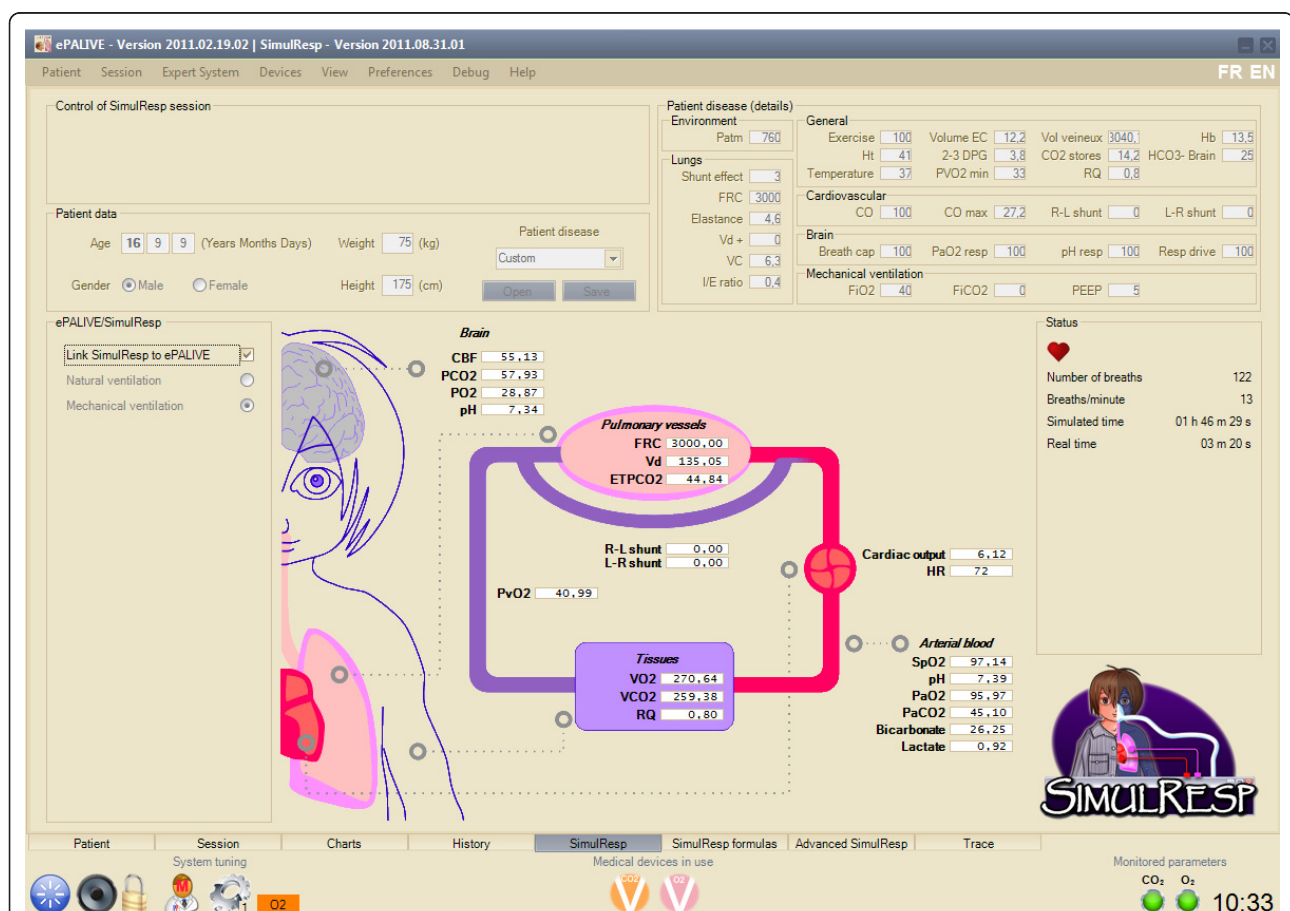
ePALIVE - Version 2011.02.19.02 | SimulResp - Version 2011.08.31.01

Patient Session Expert System Devices View Preferences Debug Help

FR EN

Control of SimulResp session

Patient data

Age 16 9 9 (Years Months Days) Weight 75 (kg)

Gender Male Female Height 175 (cm)

Patient disease

Custom

Open Save

Patient disease (details)

Environment

Patm 760

Lungs

Shunt effect 3

FRC 3000

Elastance 4,6

Vd + 0

VC 6,3

I/E ratio 0,4

General

Exercise 100 Volume EC 12,2 Vol veineux 3040, Hb 13,5

Ht 41 2-3 DPG 3,8 CO2 stores 14,2 HCO3- Brain 25

Temperature 37 PVO2 min 33 RQ 0,8

Cardiovascular

CO 100 CO max 27,2 R-L shunt 0 L-R shunt 0

Brain

Breath cap 100 PaO2 resp 100 pH resp 100 Resp drive 100

Mechanical ventilation

FiO2 40 FiCO2 0 PEEP 5

ePALIVE/SimulResp

Link SimulResp to ePALIVE

Natural ventilation

Mechanical ventilation

Brain

CBF 55,13

PCO2 57,93

PO2 28,87

pH 7,34

Pulmonary vessels

FRC 3000,00

Vd 135,05

ETPCO2 44,84

R-L shunt 0,00

L-R shunt 0,00

PvO2 40,99

Cardiac output 6,12

HR 72

Arterial blood

SpO2 97,14

pH 7,39

PaO2 95,97

PaCO2 45,10

Bicarbonate 26,25

Lactate 0,92

Tissues

VO2 270,64

VCO2 259,38

RQ 0,80

Status

Number of breaths 122

Breaths/minute 13

Simulated time 01 h 46 m 29 s

Real time 03 m 20 s

SIMULRESP

Patient Session Charts History SimulResp SimulResp formulas Advanced SimulResp Trace

System tuning

Medical devices in use

Monitored parameters

M

1

O2

CO2

O2

CO₂ O₂

10:33